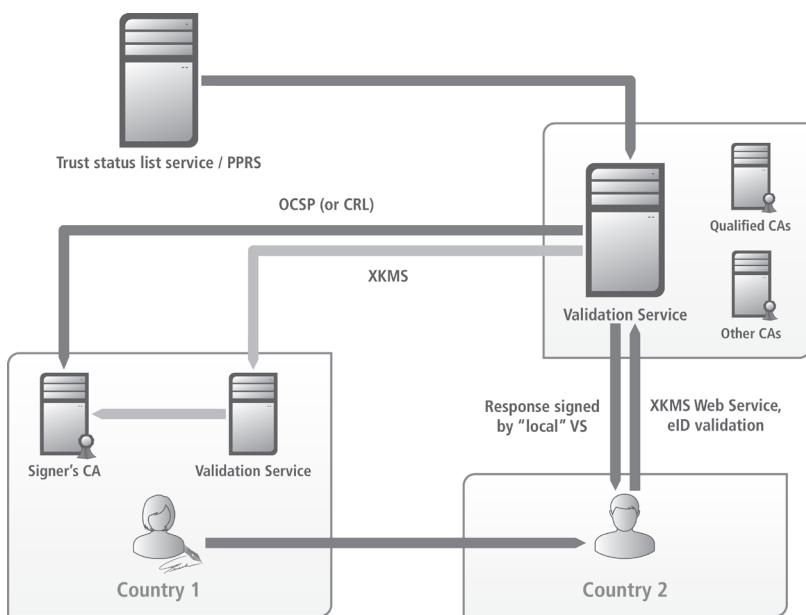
Trust status list service / PPRS

OCSP (or CRL)

XKMS

Qualified CAs

Validation Service

Other CAs

Signer's CA

Validation Service

Response signed by "local" VS

XKMS Web Service, eID validation

Country 1

Country 2